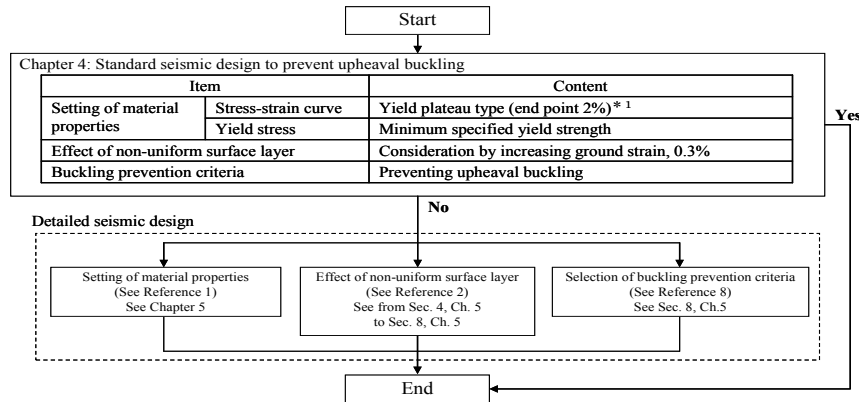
Start

Chapter 4: Standard seismic design to prevent upheaval buckling

| Item | | Content |
|---|---|---|
| Setting of material properties | Stress-strain curve | Yield plateau type (end point 2%)* 1 |
| | Yield stress | Minimum specified yield strength |
| Effect of non-uniform surface layer | | Consideration by increasing ground strain, 0.3% |
| Buckling prevention criteria | | Preventing upheaval buckling |

Yes

No

Detailed seismic design

Setting of material properties (See Reference 1) See Chapter 5

Effect of non-uniform surface layer (See Reference 2) See from Sec. 4, Ch. 5 to Sec. 8, Ch. 5

Selection of buckling prevention criteria (See Reference 8) See Sec. 8, Ch.5

End